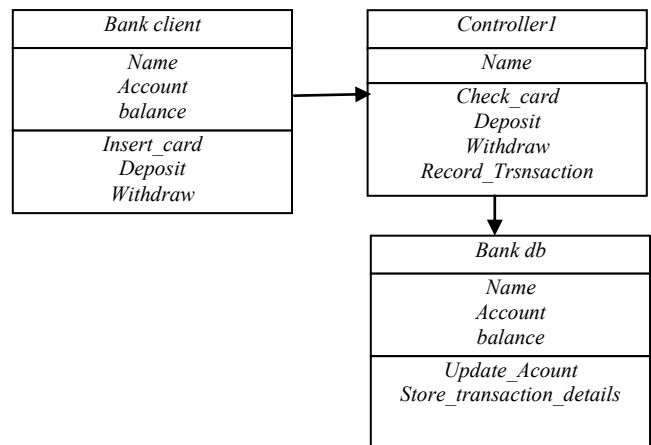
Bank client

Name
Account
balance

Insert_card
Deposit
Withdraw

Controller1

Name

Check_card
Deposit
Withdraw
Record_Trsnsaction

Bank db

Name
Account
balance

Update_Acount
Store_transaction_details